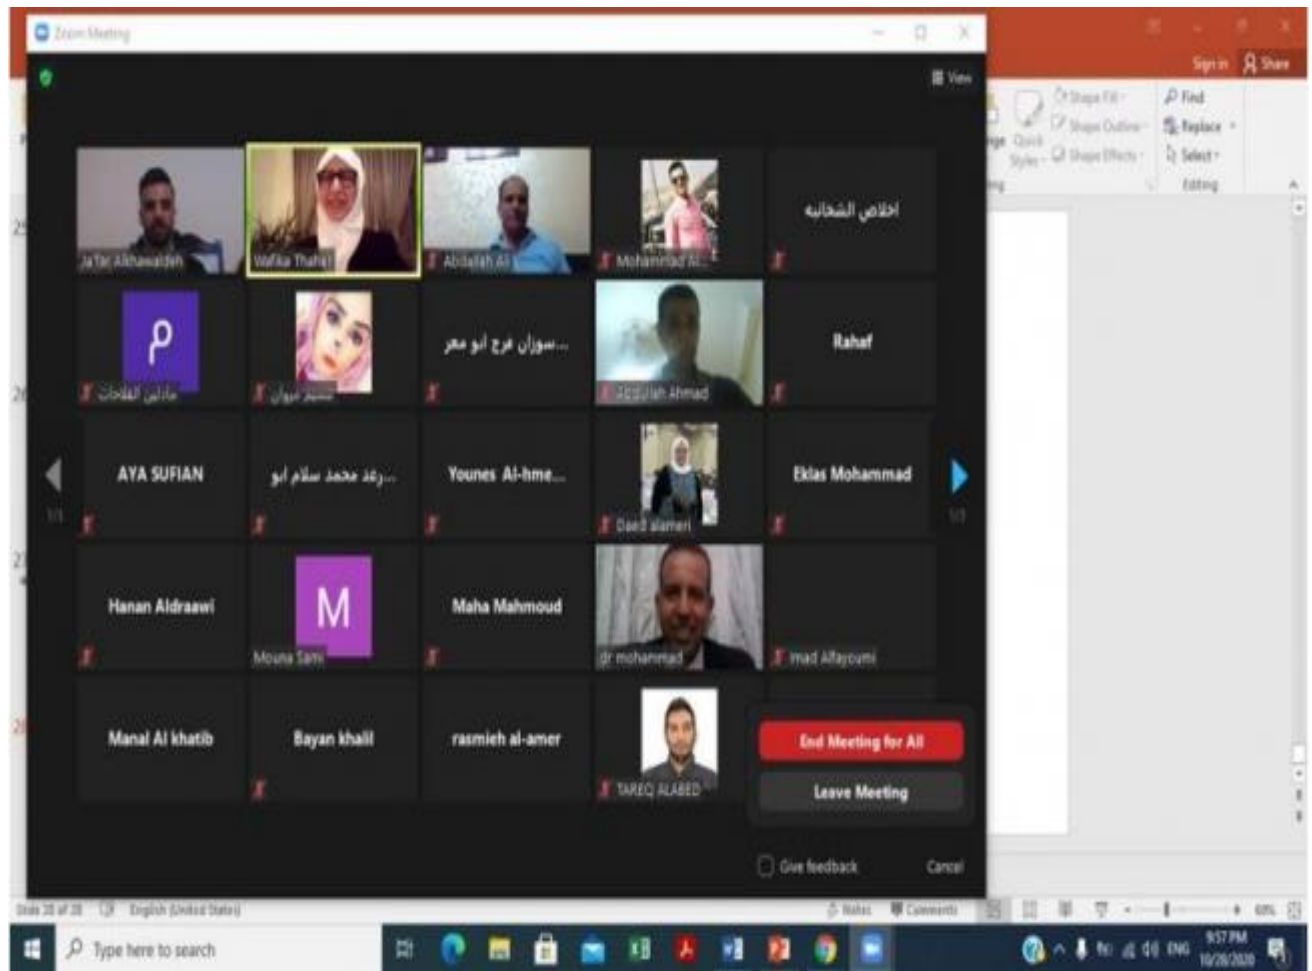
Zoom Meeting

View

Sign in Share

Shape Fill
Shape Outline
Shape Effects
Quick Styles
Find
Replace
Select
Editing

Ja'far Alkhawaldeh
Wafika Thaher
Abdallah Ali
Mohammad Al...
اخلاص الشحاتيه

P
مادلين الفلاحات
سمر مروان
...سوزان فرج ابو معر
Abdullah Ahmad
Rahaf

AYA SUFIAN
...رغد محمد سلام ابو
Younes Al-hme...
Daed alameri
Eklas Mohammad

1/3
1/3

Hanan Aldraawi
M
Mouna Sami
Maha Mahmoud
dr mohammad
Imad Alfayoumi

Manal Al khatib
Bayan khalil
rasmieh al-amer
TAREQ ALABED

End Meeting for All
Leave Meeting

Give feedback
Cancel

Slide 20 of 28
English (United States)
Notes
Comments
60%

Type here to search

ENG
9:57 PM
10/28/2020